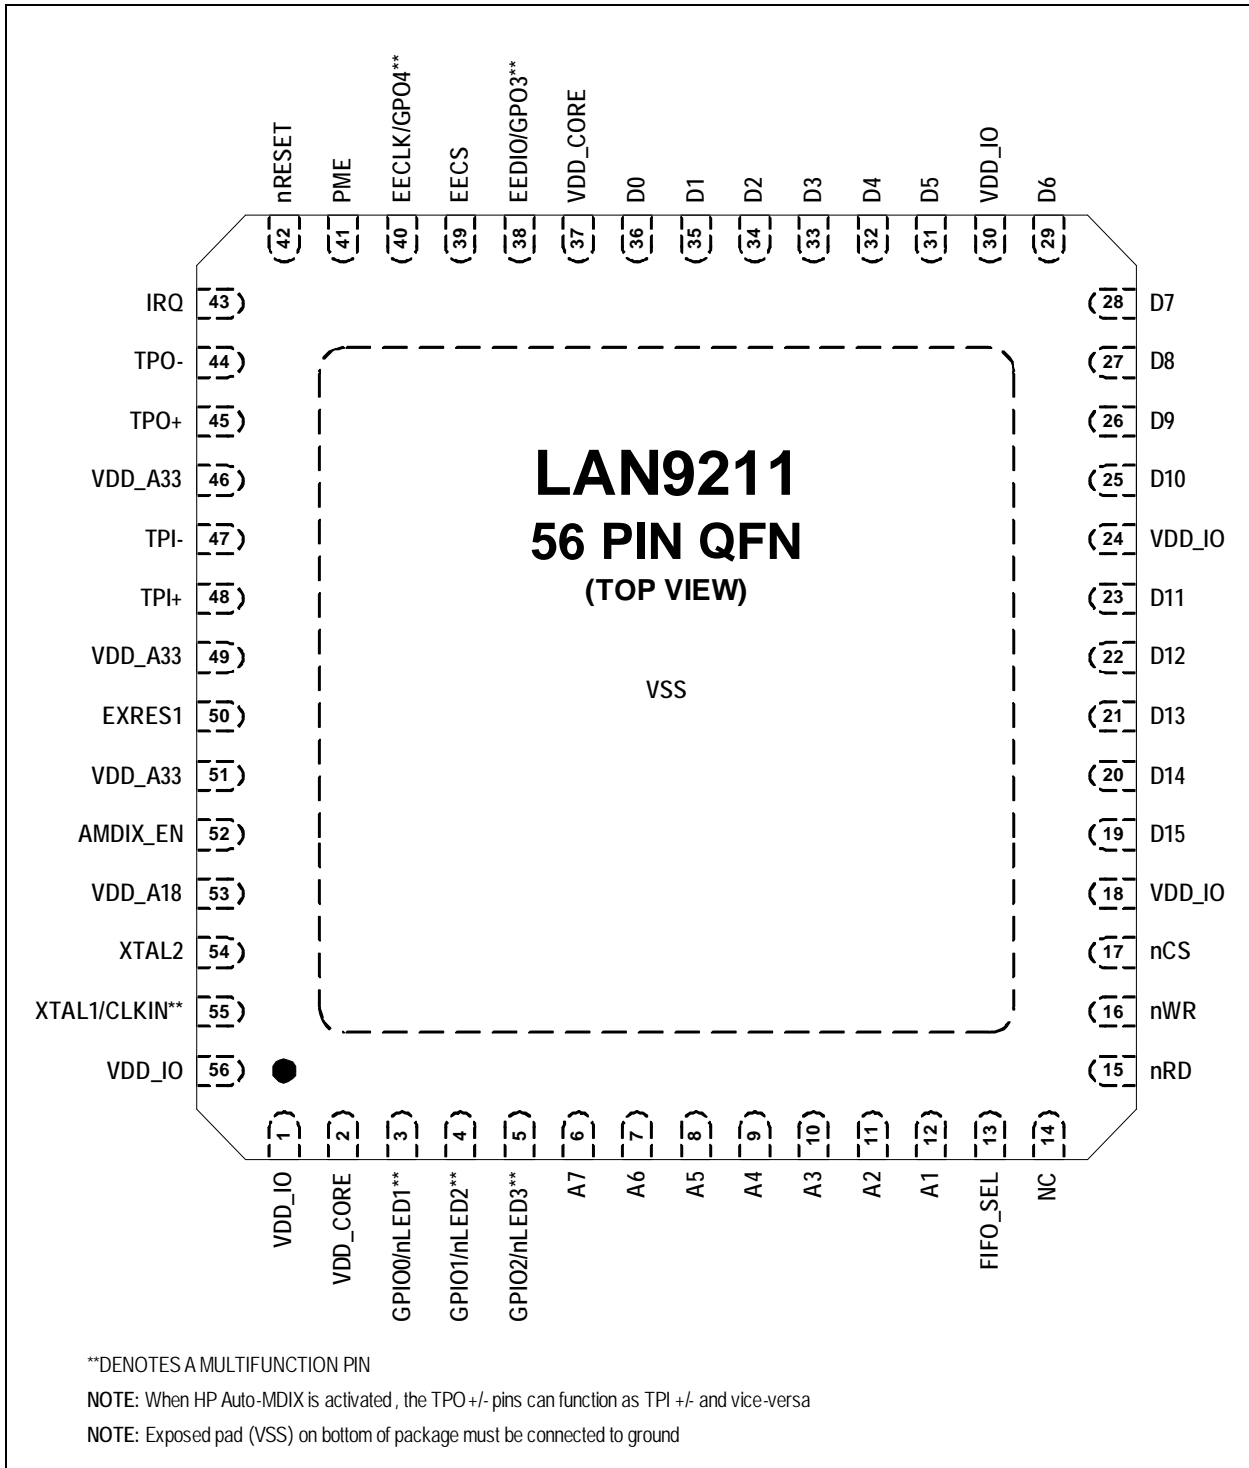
nRESET
42
PME
41
EECLK/GPO4**
40
EECS
39
EEDIO/GPO3**
38
VDD_CORE
37
D0
36
D1
35
D2
34
D3
33
D4
32
D5
31
VDD_IO
30
D6
29

IRQ 43
TPO- 44
TPO+ 45
VDD_A33 46
TPI- 47
TPI+ 48
VDD_A33 49
EXRES1 50
VDD_A33 51
AMDIX_EN 52
VDD_A18 53
XTAL2 54
XTAL1/CLKIN** 55
VDD_IO 56

LAN9211
56 PIN QFN
(TOP VIEW)

VSS

28 D7
27 D8
26 D9
25 D10
24 VDD_IO
23 D11
22 D12
21 D13
20 D14
19 D15
18 VDD_IO
17 nCS
16 nWR
15 nRD

1
VDD_IO
2
VDD_CORE
3
GPIO0/nLED1**
4
GPIO1/nLED2**
5
GPIO2/nLED3**
6
A7
7
A6
8
A5
9
A4
10
A3
11
A2
12
A1
13
FIFO_SEL
14
NC

**DENOTES A MULTIFUNCTION PIN

NOTE: When HP Auto-MDIX is activated , the TPO+/- pins can function as TPI +/- and vice-versa

NOTE: Exposed pad (VSS) on bottom of package must be connected to ground